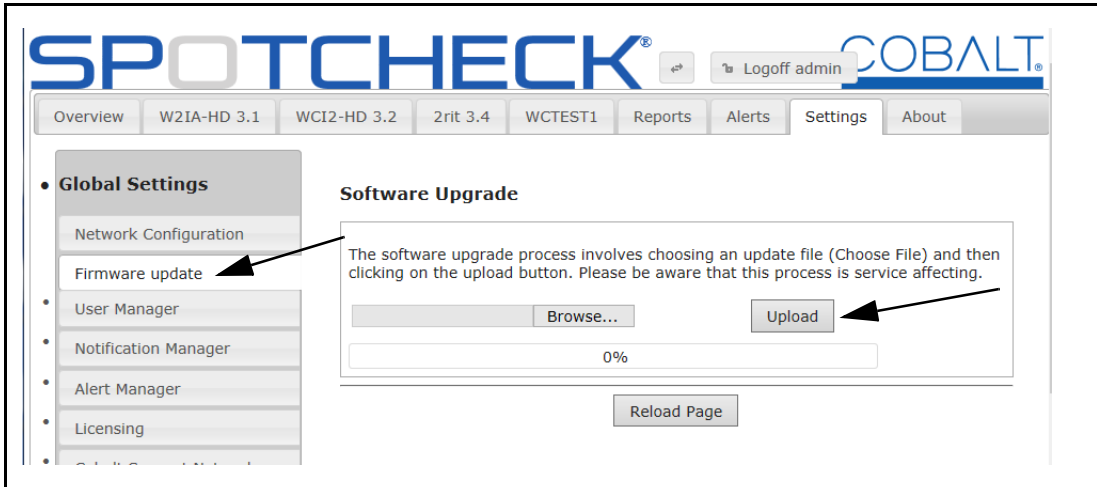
SPOTCHECK®

Logoff admin

COBALT®

Overview
W2IA-HD 3.1
WCI2-HD 3.2
2rit 3.4
WCTEST1
Reports
Alerts
Settings
About

Global Settings

Network Configuration

Firmware update

User Manager

Notification Manager

Alert Manager

Licensing

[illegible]

Software Upgrade

The software upgrade process involves choosing an update file (Choose File) and then clicking on the upload button. Please be aware that this process is service affecting.

Browse...

Upload

0%

Reload Page